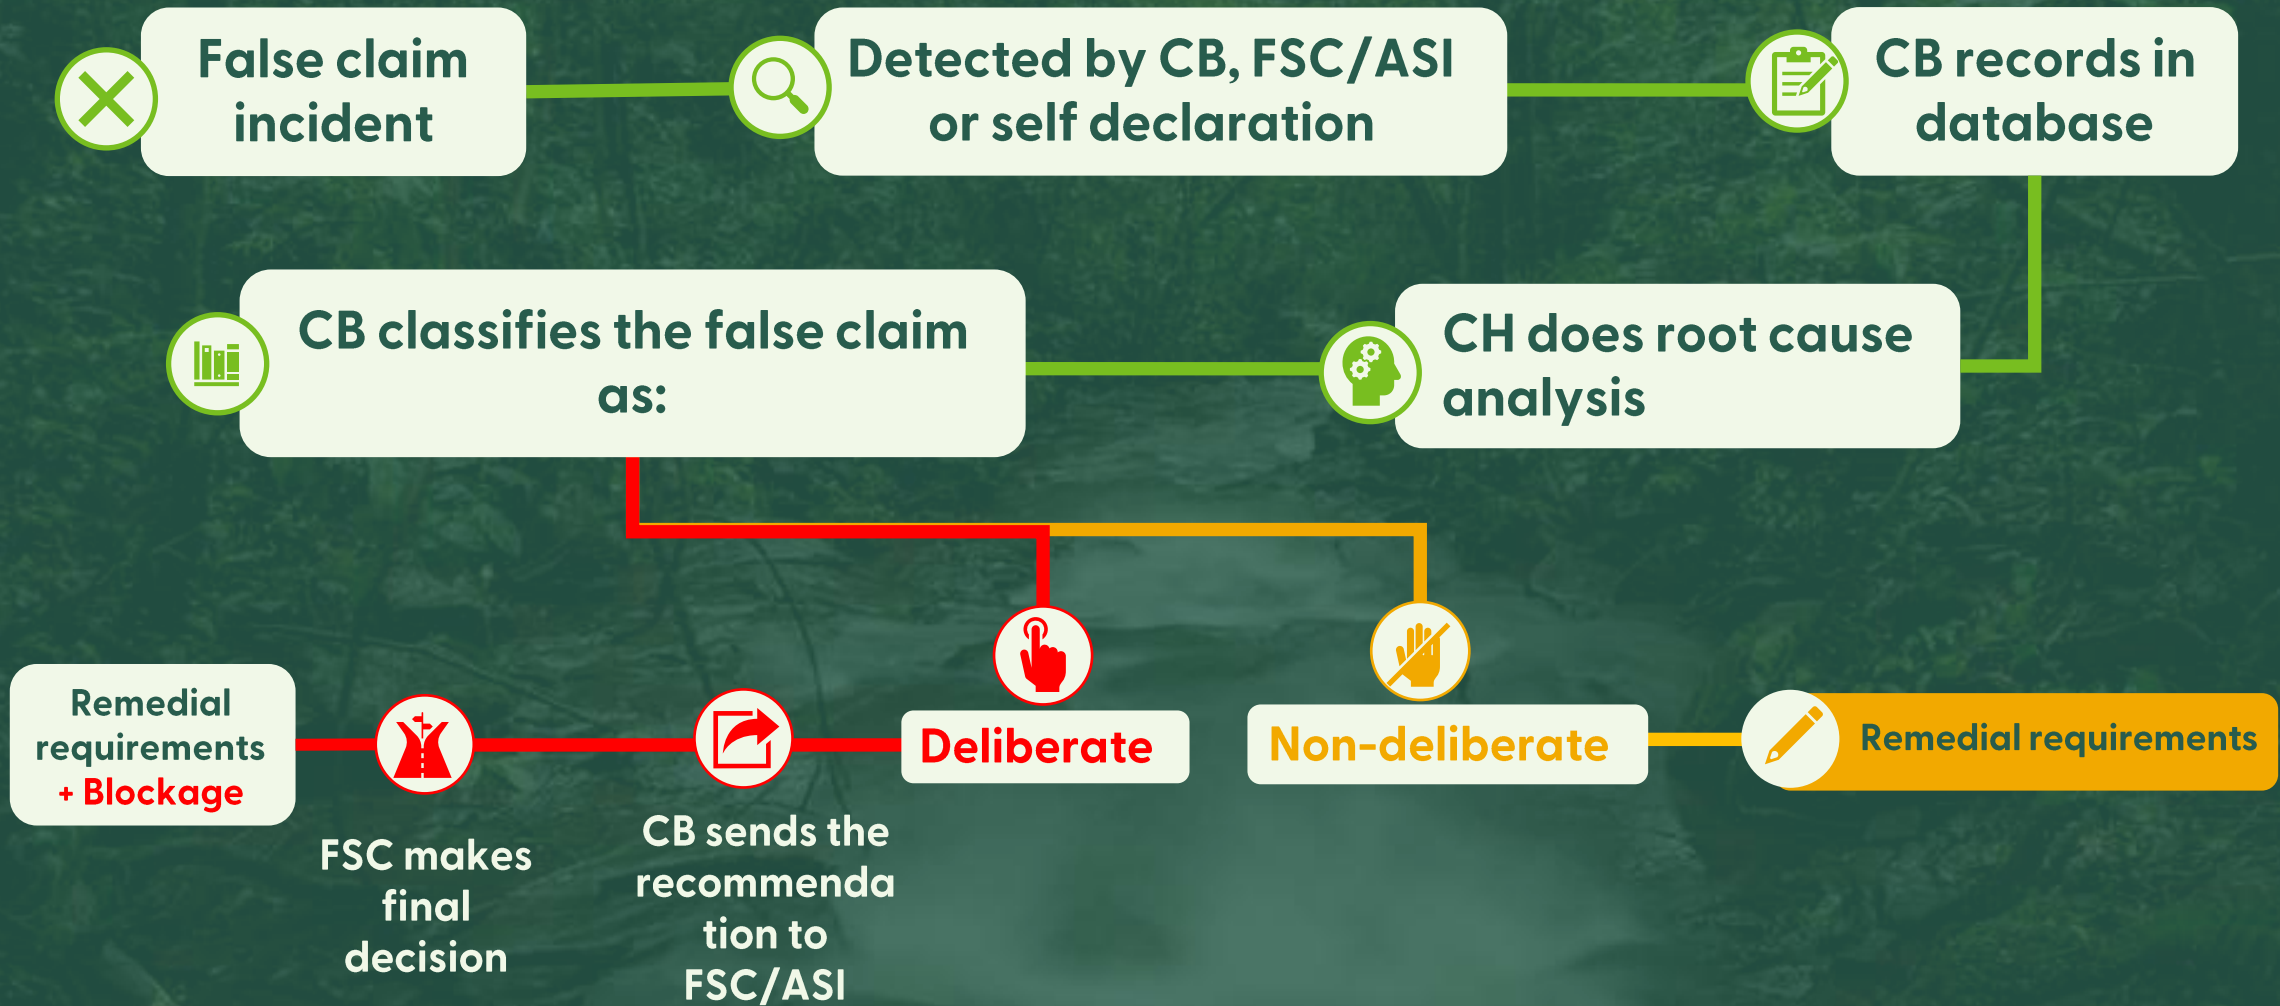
False claim incident

Detected by CB, FSC/ASI or self declaration

CB records in database

CH does root cause analysis

CB classifies the false claim as:

Deliberate

Non-deliberate

Remedial requirements

CB sends the recommendation to FSC/ASI

FSC makes final decision

Remedial requirements + Blockage